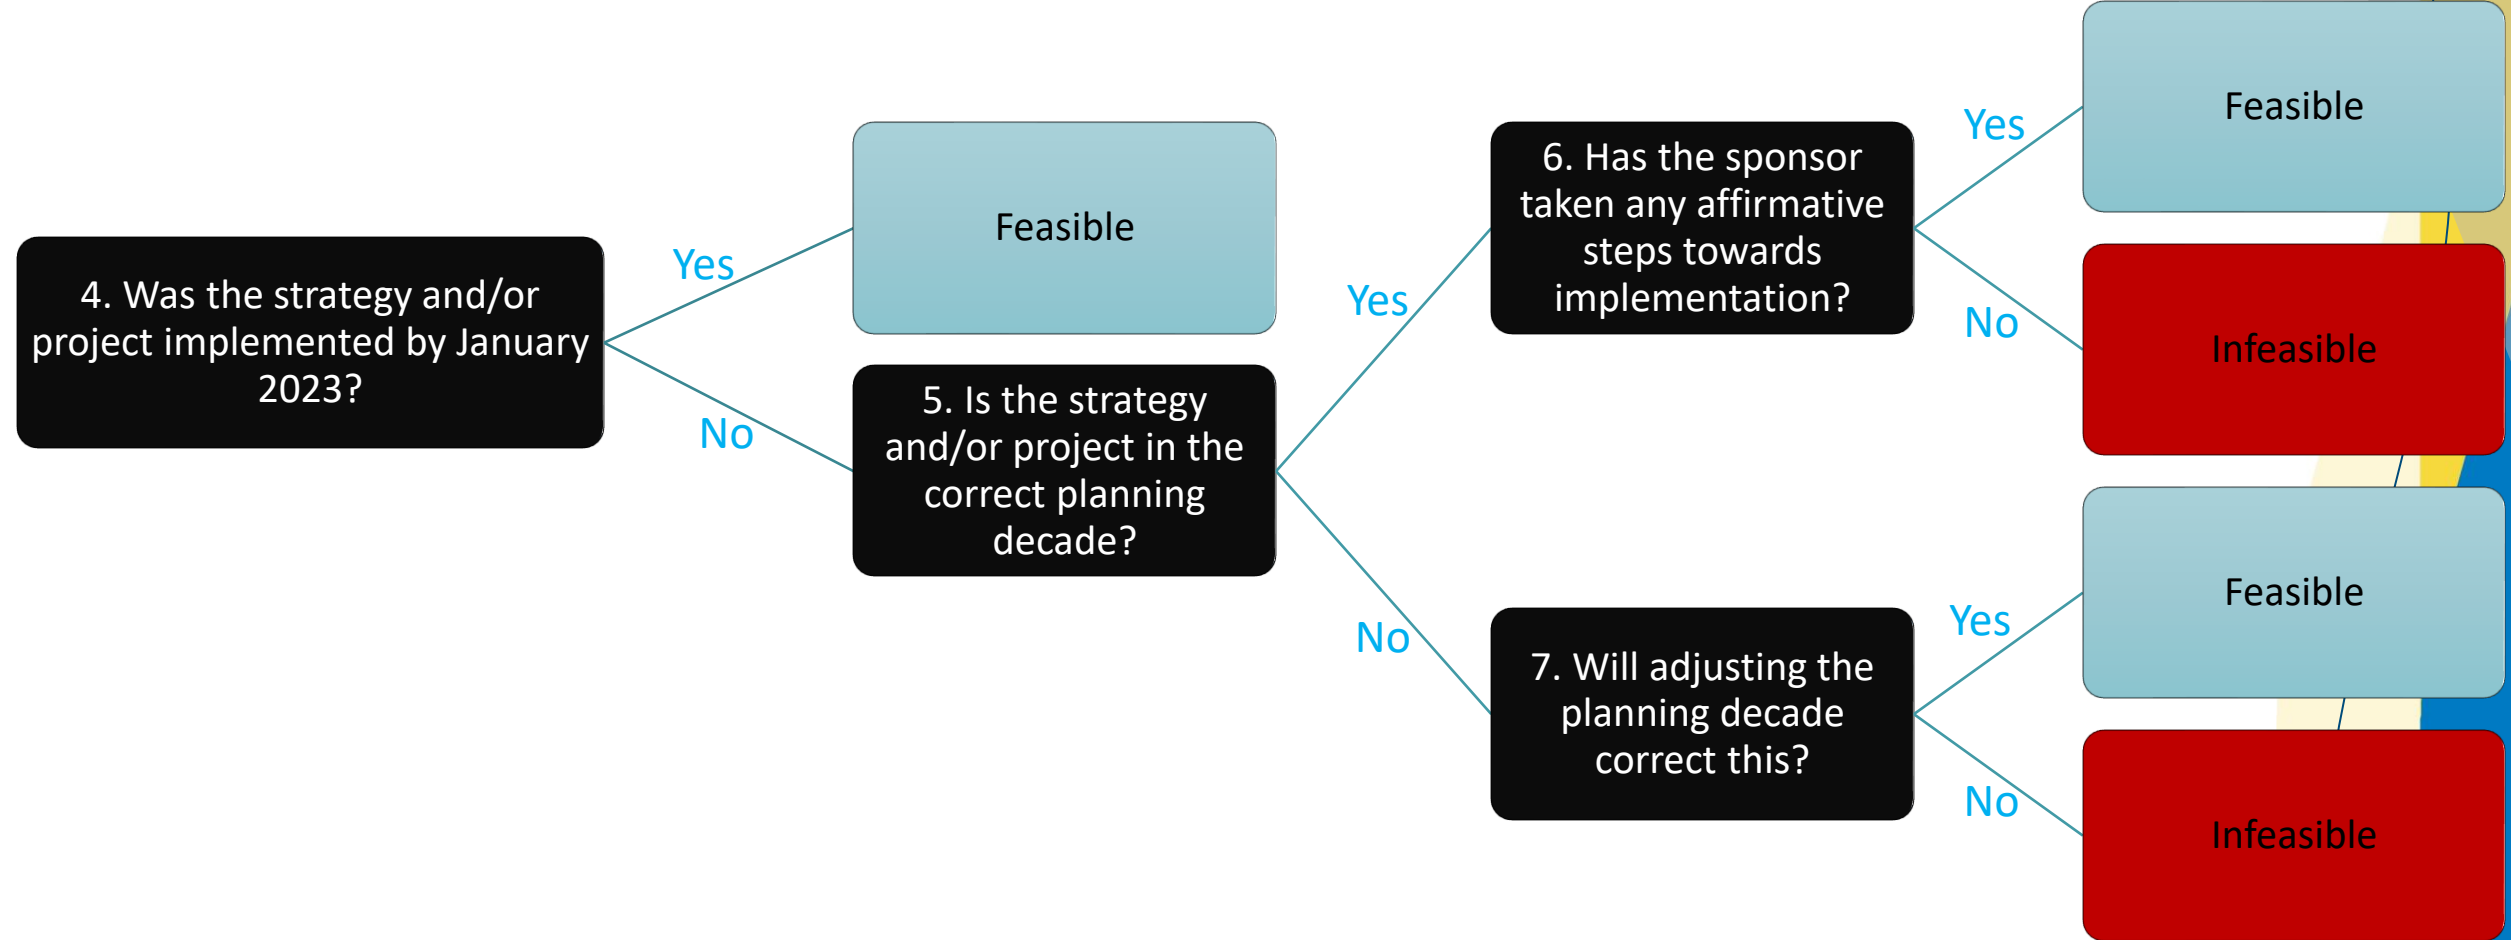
4. Was the strategy and/or project implemented by January 2023?

Yes

Feasible

No

5. Is the strategy and/or project in the correct planning decade?

Yes

6. Has the sponsor taken any affirmative steps towards implementation?

Yes

Feasible

No

Infeasible

No

7. Will adjusting the planning decade correct this?

Yes

Feasible

No

Infeasible